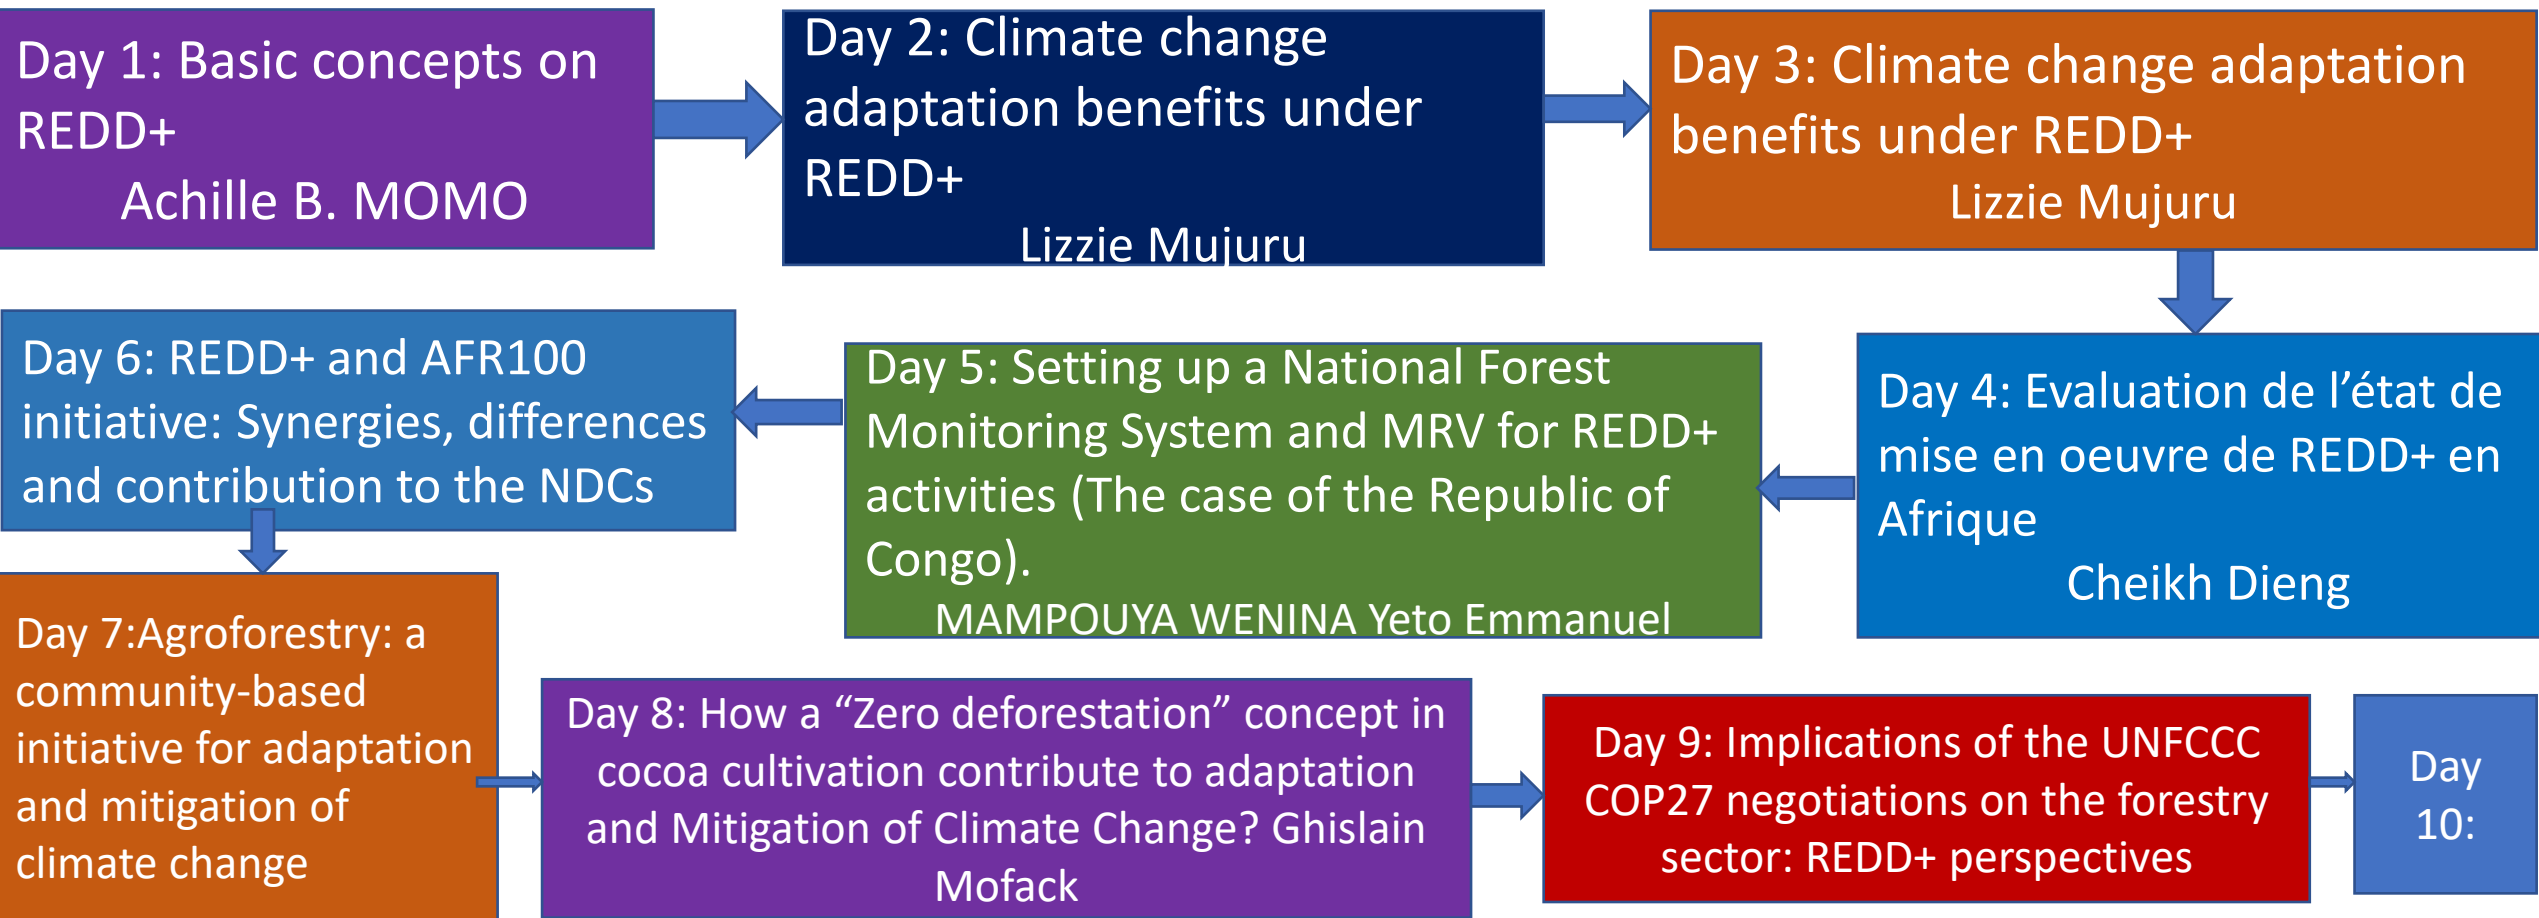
Day 1: Basic concepts on REDD+
Achille B. MOMO

Day 2: Climate change adaptation benefits under REDD+
Lizzie Mujuru

Day 3: Climate change adaptation benefits under REDD+
Lizzie Mujuru

Day 4: Evaluation de l'état de mise en oeuvre de REDD+ en Afrique
Cheikh Dieng

Day 5: Setting up a National Forest Monitoring System and MRV for REDD+ activities (The case of the Republic of Congo).
MAMPOUYA WENINA Yeto Emmanuel

Day 6: REDD+ and AFR100 initiative: Synergies, differences and contribution to the NDCs

Day 7:Agroforestry: a community-based initiative for adaptation and mitigation of climate change

Day 8: How a "Zero deforestation" concept in cocoa cultivation contribute to adaptation and Mitigation of Climate Change? Ghislain Mofack

Day 9: Implications of the UNFCCC COP27 negotiations on the forestry sector: REDD+ perspectives

Day 10: